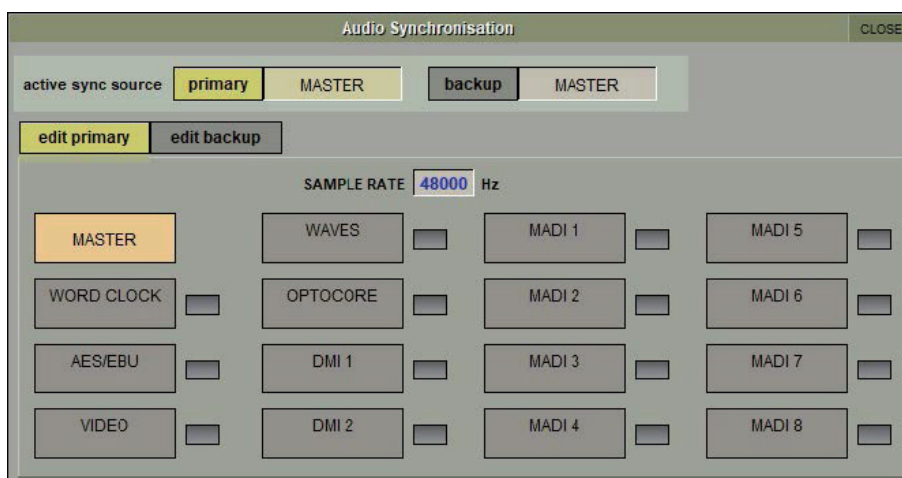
Audio Synchronisation

CLOSE

active sync source primary MASTER backup MASTER

edit primary edit backup

SAMPLE RATE 48000 Hz

MASTER

WAVES

MADI 1

MADI 5

WORD CLOCK

OPTOCORE

MADI 2

MADI 6

AES/EBU

DMI 1

MADI 3

MADI 7

VIDEO

DMI 2

MADI 4

MADI 8